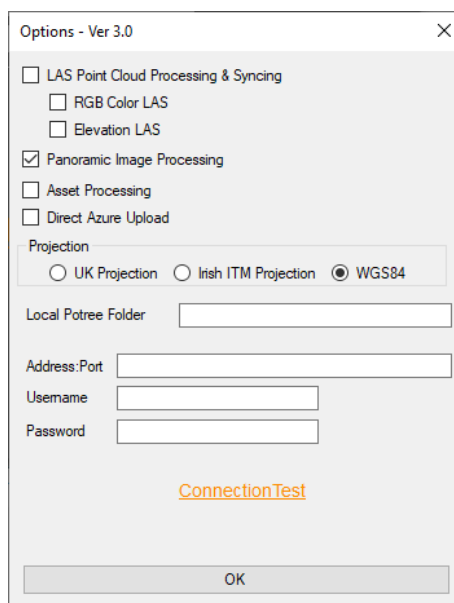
Options - Ver 3.0

×

LAS Point Cloud Processing & Syncing

RGB Color LAS

Elevation LAS

Panoramic Image Processing

Asset Processing

Direct Azure Upload

Projection

UK Projection

Irish ITM Projection

WGS84

Local Potree Folder

Address:Port

Username

Password

ConnectionTest

OK